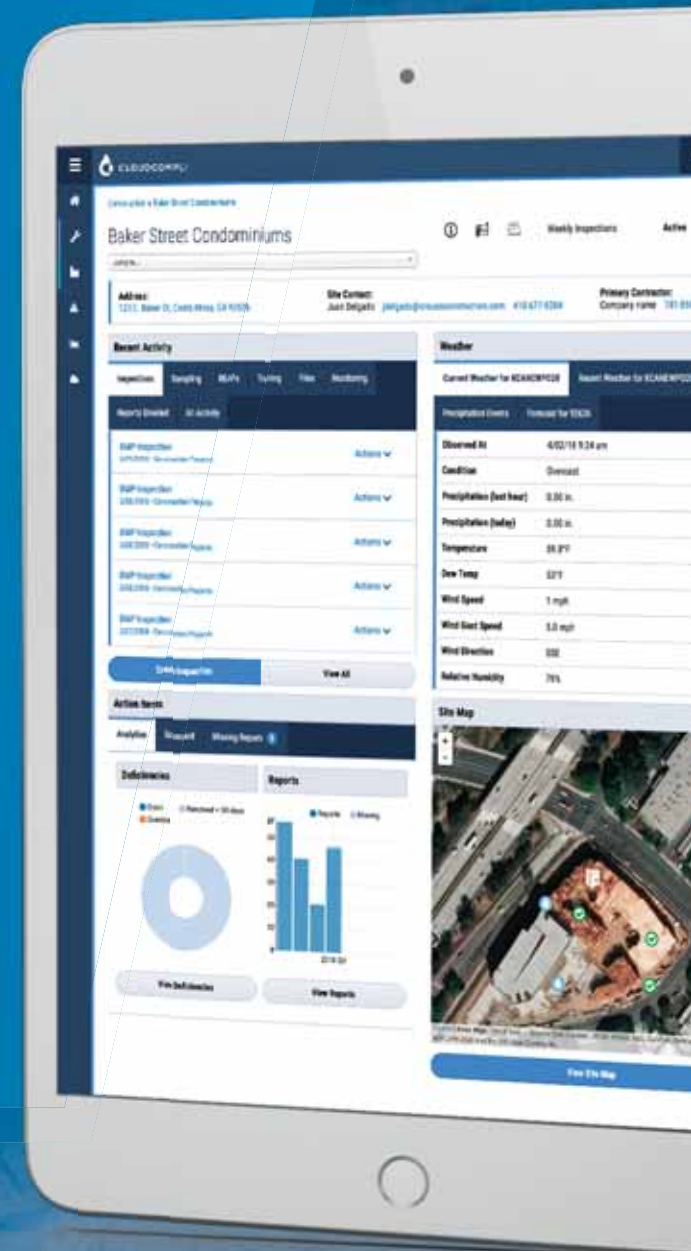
CLOUDCOMPLI

Baker Street Condominiums

Weekly Inspections

Active

Address:

Site Contact:

Juan Delgado

Primary Contractor:

Company name

Recent Activity

Inspections

Sampling

BMPs

Training

Files

Monitoring

Reports Emailed

All Activity

BMP Inspection

Actions

BMP Inspection

Actions

BMP Inspection

Actions

BMP Inspection

Actions

BMP Inspection

Actions

Create Inspection

View All

Action Items

Analytics

Missing Reports

Deficiencies

Reports

View Deficiencies

View Reports

Weather

Observed At

Condition

Overcast

Precipitation (last hour)

0.00 in.

Precipitation (today)

0.00 in.

Temperature

Dew Temp

Wind Speed

1 mph

Wind Gust Speed

5.0 mph

Wind Direction

Relative Humidity

76%

Site Map

View Site Map